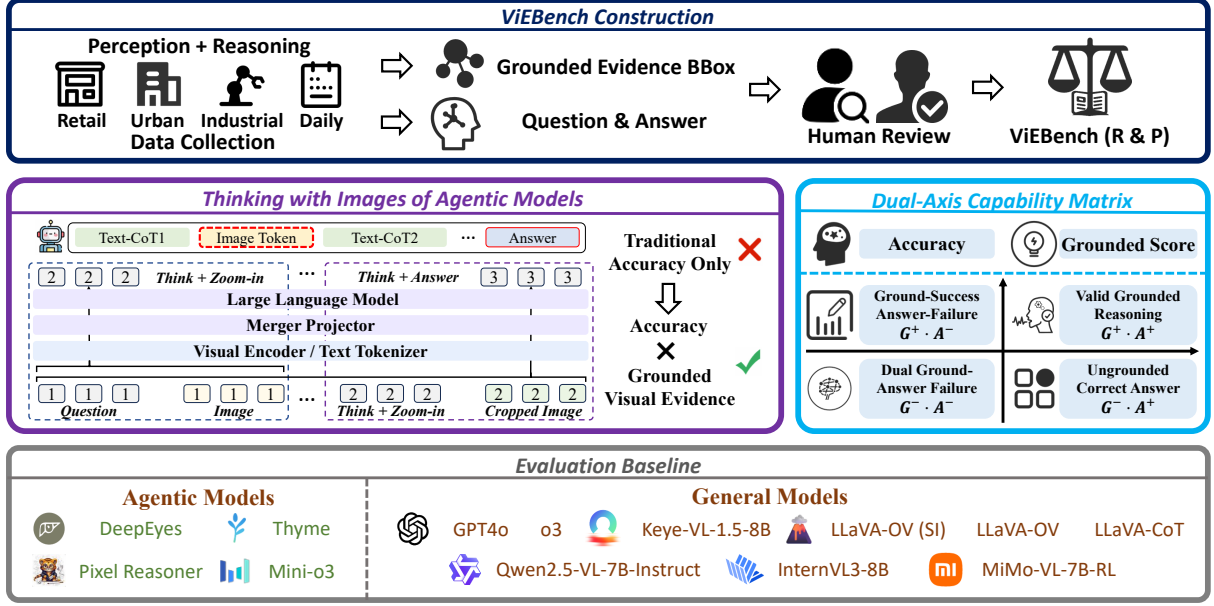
ViEBench Construction

Perception + Reasoning

Retail Urban Industrial Daily

Data Collection

Grounded Evidence BBox

Question & Answer

Human Review

ViEBench (R & P)

Thinking with Images of Agentic Models

Text-CoT1 Image Token Text-CoT2 ... Answer

2 2 2 Think + Zoom-in ... Think + Answer 3 3 3

Large Language Model

Merger Projector

Visual Encoder / Text Tokenizer

1 1 1 1 1 1 ... 2 2 2 2 2 2

Question Image Think + Zoom-in Cropped Image

Traditional Accuracy Only

Accuracy
×
Grounded Visual Evidence

Dual-Axis Capability Matrix

Accuracy

Grounded Score

Ground-Success Answer-Failure
$G^+ \cdot A^-$

Valid Grounded Reasoning
$G^+ \cdot A^+$

Dual Ground-Answer Failure
$G^- \cdot A^-$

Ungrounded Correct Answer
$G^- \cdot A^+$

Evaluation Baseline

Agentic Models

DeepEyes Thyme

Pixel Reasoner Mini-o3

General Models

GPT4o o3 Keye-VL-1.5-8B LLaVA-OV (SI) LLaVA-OV LLaVA-CoT

Qwen2.5-VL-7B-Instruct InternVL3-8B MiMo-VL-7B-RL